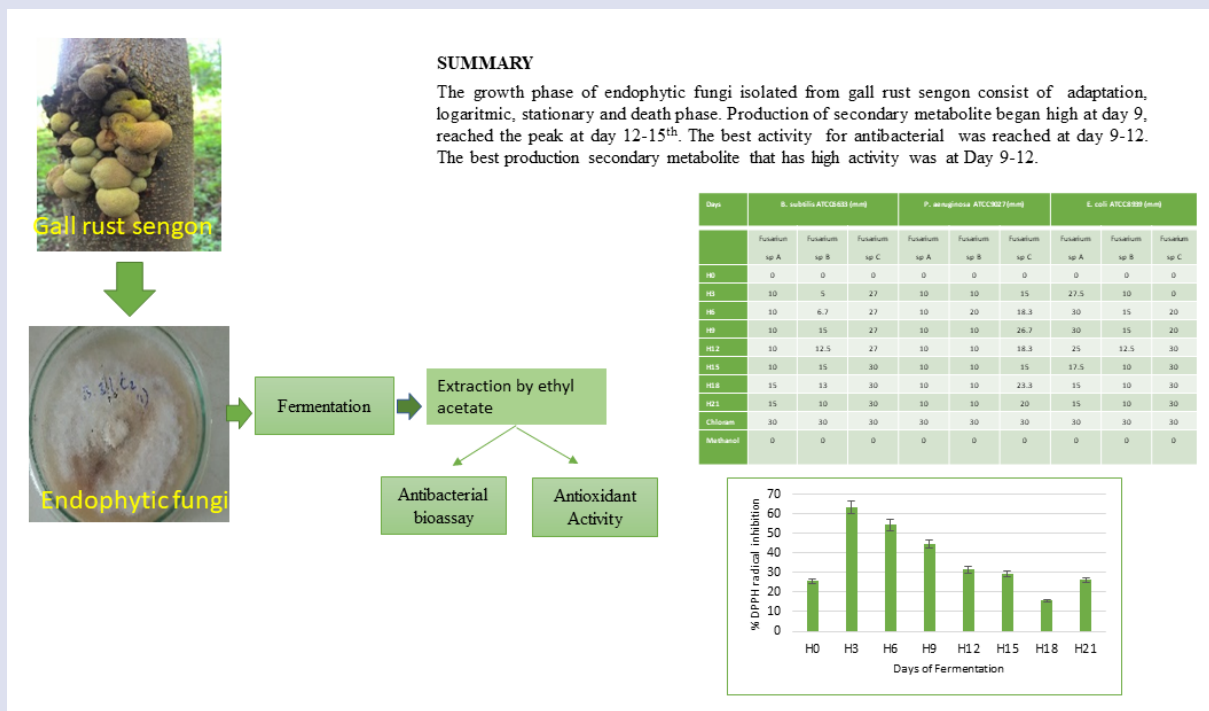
Gall rust sengon

Endophytic fungi

Fermentation

Extraction by ethyl acetate

Antibacterial bioassay

Antioxidant Activity

SUMMARY

The growth phase of endophytic fungi isolated from gall rust sengon consist of adaptation, logaritmic, stationary and death phase. Production of secondary metabolite began high at day 9, reached the peak at day 12-15$^{th}$. The best activity for antibacterial was reached at day 9-12. The best production secondary metabolite that has high activity was at Day 9-12.

| Days | B. subtilis ATCC6633 (mm) | | | P. aeruginosa ATCC9027(mm) | | | E. coli ATCC8939 (mm) | | |
|---|---|---|---|---|---|---|---|---|---|
| | Fusarium sp A | Fusarium sp B | Fusarium sp C | Fusarium sp A | Fusarium sp B | Fusarium sp C | Fusarium sp A | Fusarium sp B | Fusarium sp C |
| H0 | 0 | 0 | 0 | 0 | 0 | 0 | 0 | 0 | 0 |
| H3 | 10 | 5 | 27 | 10 | 10 | 15 | 27.5 | 10 | 0 |
| H6 | 10 | 6.7 | 27 | 10 | 20 | 18.3 | 30 | 15 | 20 |
| H9 | 10 | 15 | 27 | 10 | 10 | 26.7 | 30 | 15 | 20 |
| H12 | 10 | 12.5 | 27 | 10 | 10 | 18.3 | 25 | 12.5 | 30 |
| H15 | 10 | 15 | 30 | 10 | 10 | 15 | 17.5 | 10 | 30 |
| H18 | 15 | 13 | 30 | 10 | 10 | 23.3 | 15 | 10 | 30 |
| H21 | 15 | 10 | 30 | 10 | 10 | 20 | 15 | 10 | 30 |
| Chloram | 30 | 30 | 30 | 30 | 30 | 30 | 30 | 30 | 30 |
| Methanol | 0 | 0 | 0 | 0 | 0 | 0 | 0 | 0 | 0 |

% DPPH radical inhibition
70
60
50
40
30
20
10
0
H0 H3 H6 H9 H12 H15 H18 H21
Days of Fermentation